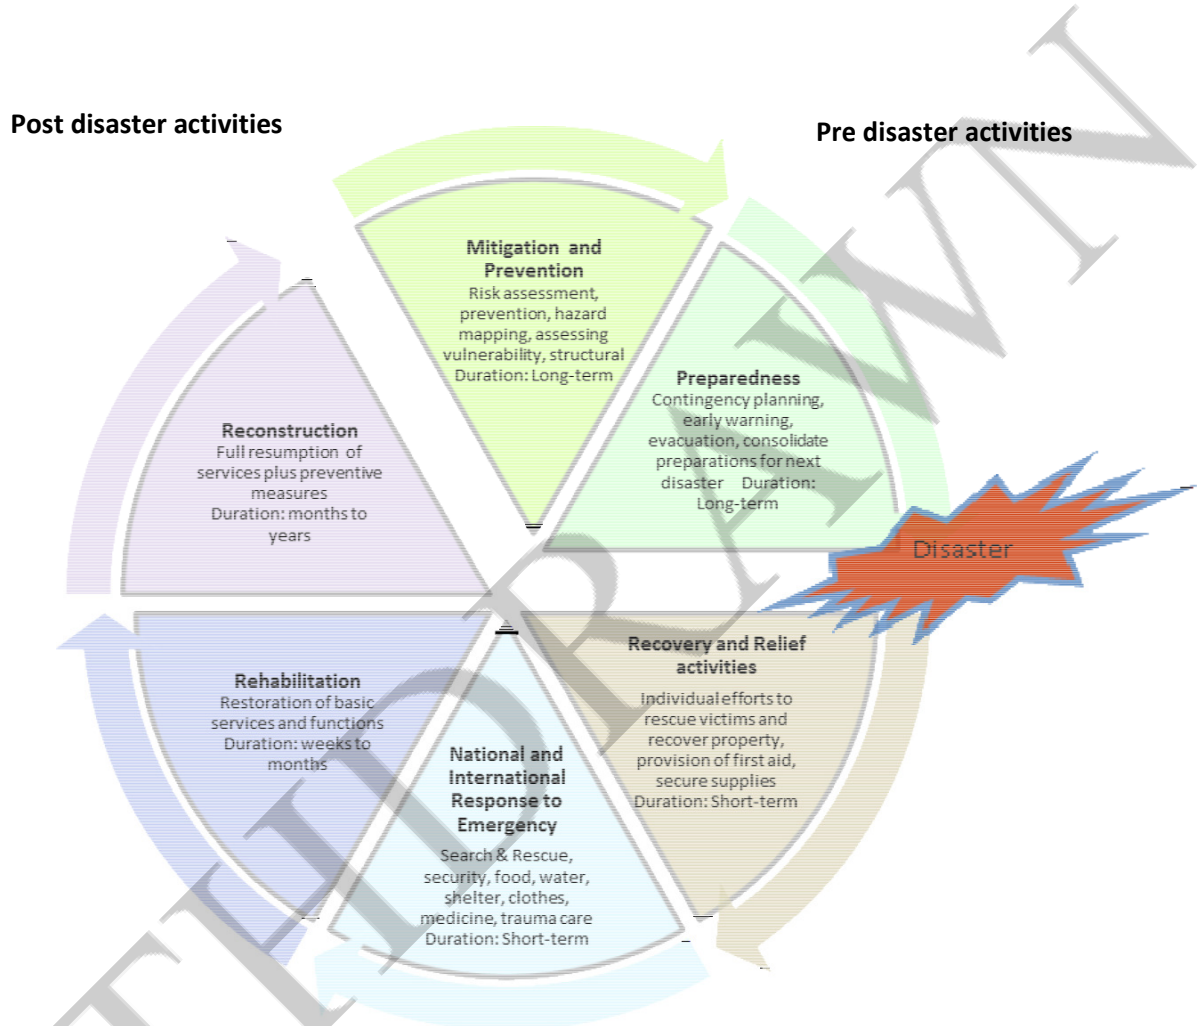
Post disaster activities

Pre disaster activities

Mitigation and Prevention
Risk assessment, prevention, hazard mapping, assessing vulnerability, structural
Duration: Long-term

Preparedness
Contingency planning, early warning, evacuation, consolidate preparations for next disaster Duration: Long-term

Disaster

Recovery and Relief activities
Individual efforts to rescue victims and recover property, provision of first aid, secure supplies
Duration: Short-term

National and International Response to Emergency
Search & Rescue, security, food, water, shelter, clothes, medicine, trauma care
Duration: Short-term

Rehabilitation
Restoration of basic services and functions
Duration: weeks to months

Reconstruction
Full resumption of services plus preventive measures
Duration: months to years

THIDRAWN